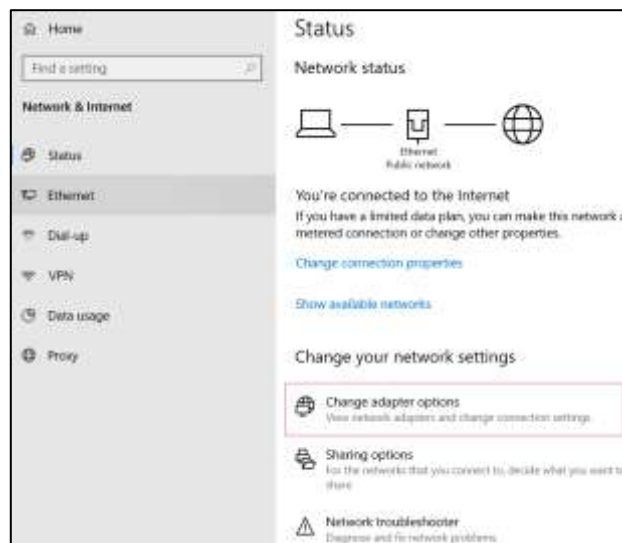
Home

Find a setting

Network & Internet

Status

Ethernet

Dial-up

VPN

Data usage

Proxy

Status

Network status

Ethernet
Public network

You're connected to the Internet

If you have a limited data plan, you can make this network a metered connection or change other properties.

Change connection properties

Show available networks

Change your network settings

Change adapter options
View network adapters and change connection settings.

Sharing options
For the networks that you connect to, decide what you want to share.

Network troubleshooter
Diagnose and fix network problems.